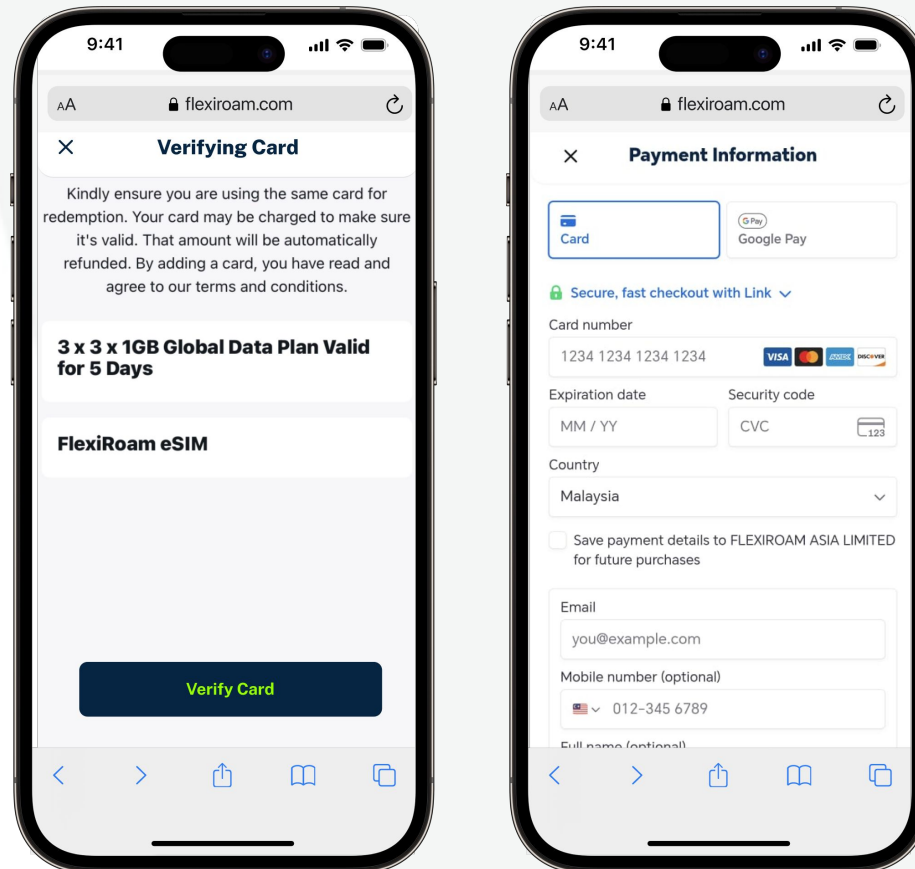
9:41

AA flexiroam.com

×

Verifying Card

Kindly ensure you are using the same card for redemption. Your card may be charged to make sure it's valid. That amount will be automatically refunded. By adding a card, you have read and agree to our terms and conditions.

3 x 3 x 1GB Global Data Plan Valid for 5 Days

FlexiRoam eSIM

Verify Card

9:41

AA flexiroam.com

×

Payment Information

Card

G Pay
Google Pay

Secure, fast checkout with Link

Card number

1234 1234 1234 1234

VISA DISCOVER

Expiration date

MM / YY

Security code

CVC

123

Country

Malaysia

Save payment details to FLEXIROAM ASIA LIMITED for future purchases

Email

you@example.com

Mobile number (optional)

012-345 6789

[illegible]